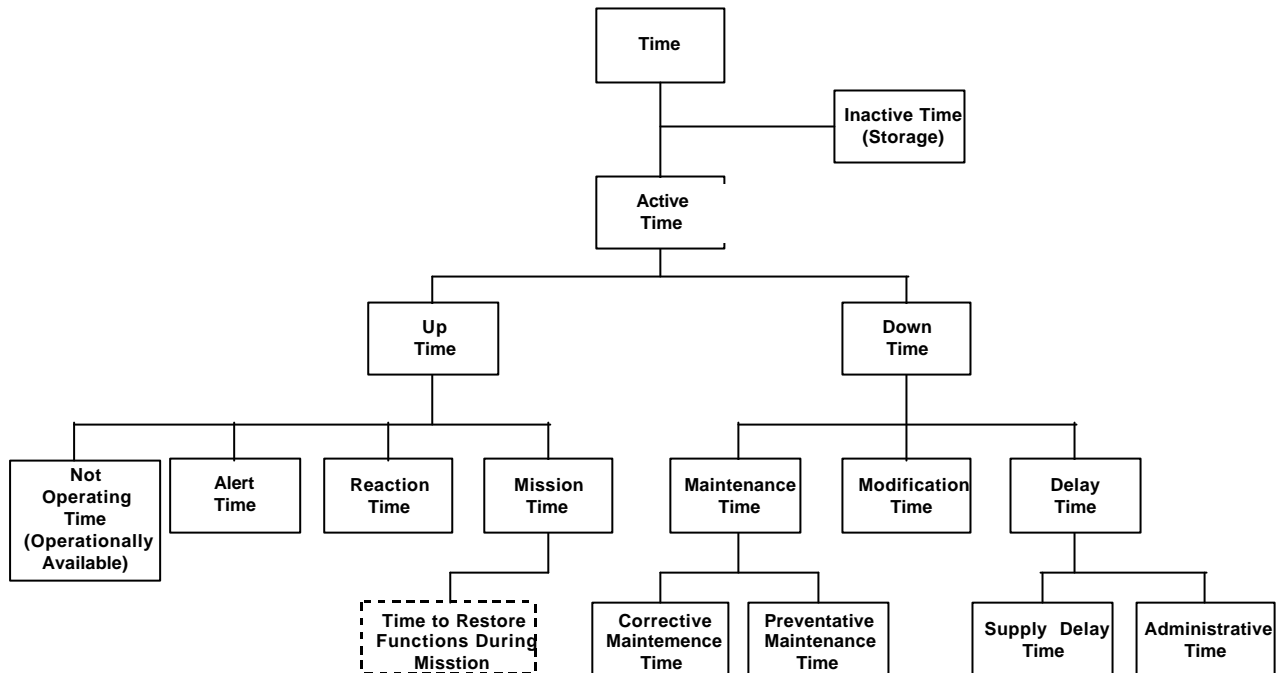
Time

Inactive Time (Storage)

Active Time

Up Time

Down Time

Not Operating Time (Operationally Available)

Alert Time

Reaction Time

Mission Time

Maintenance Time

Modification Time

Delay Time

Time to Restore Functions During Misstion

Corrective Maintemence Time

Preventative Maintenance Time

Supply Delay Time

Administrative Time